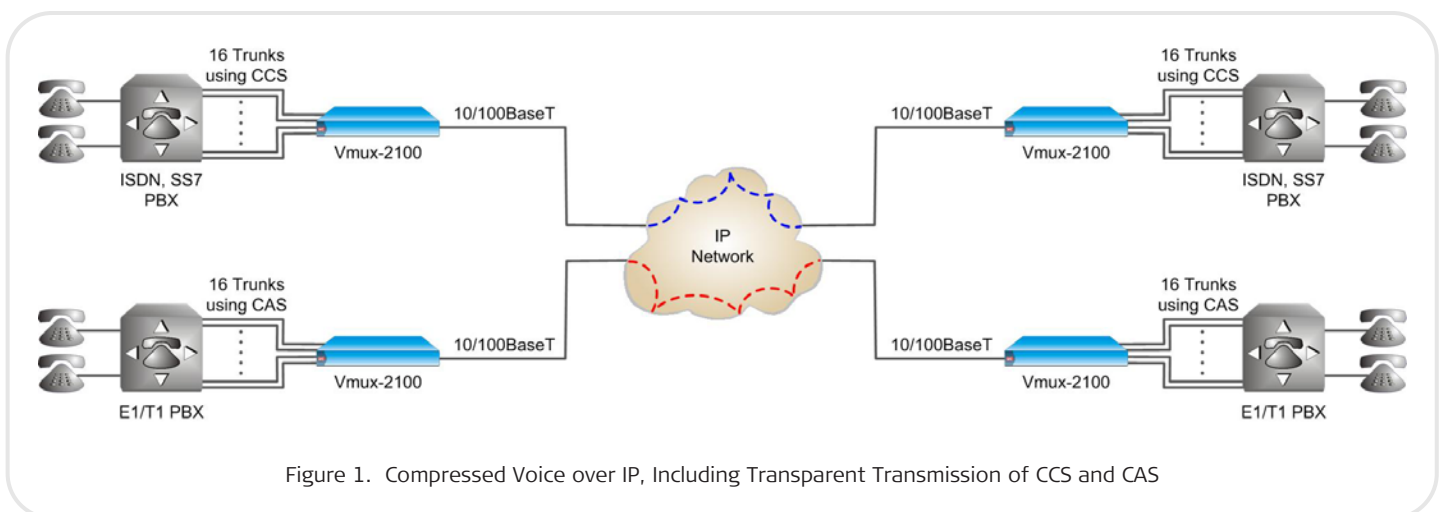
16 Trunks using CCS

10/100BaseT

Vmux-2100

ISDN, SS7 PBX

16 Trunks using CCS

10/100BaseT

Vmux-2100

ISDN, SS7 PBX

IP Network

16 Trunks using CAS

10/100BaseT

Vmux-2100

E1/T1 PBX

16 Trunks using CAS

10/100BaseT

Vmux-2100

E1/T1 PBX

Figure 1. Compressed Voice over IP, Including Transparent Transmission of CCS and CAS